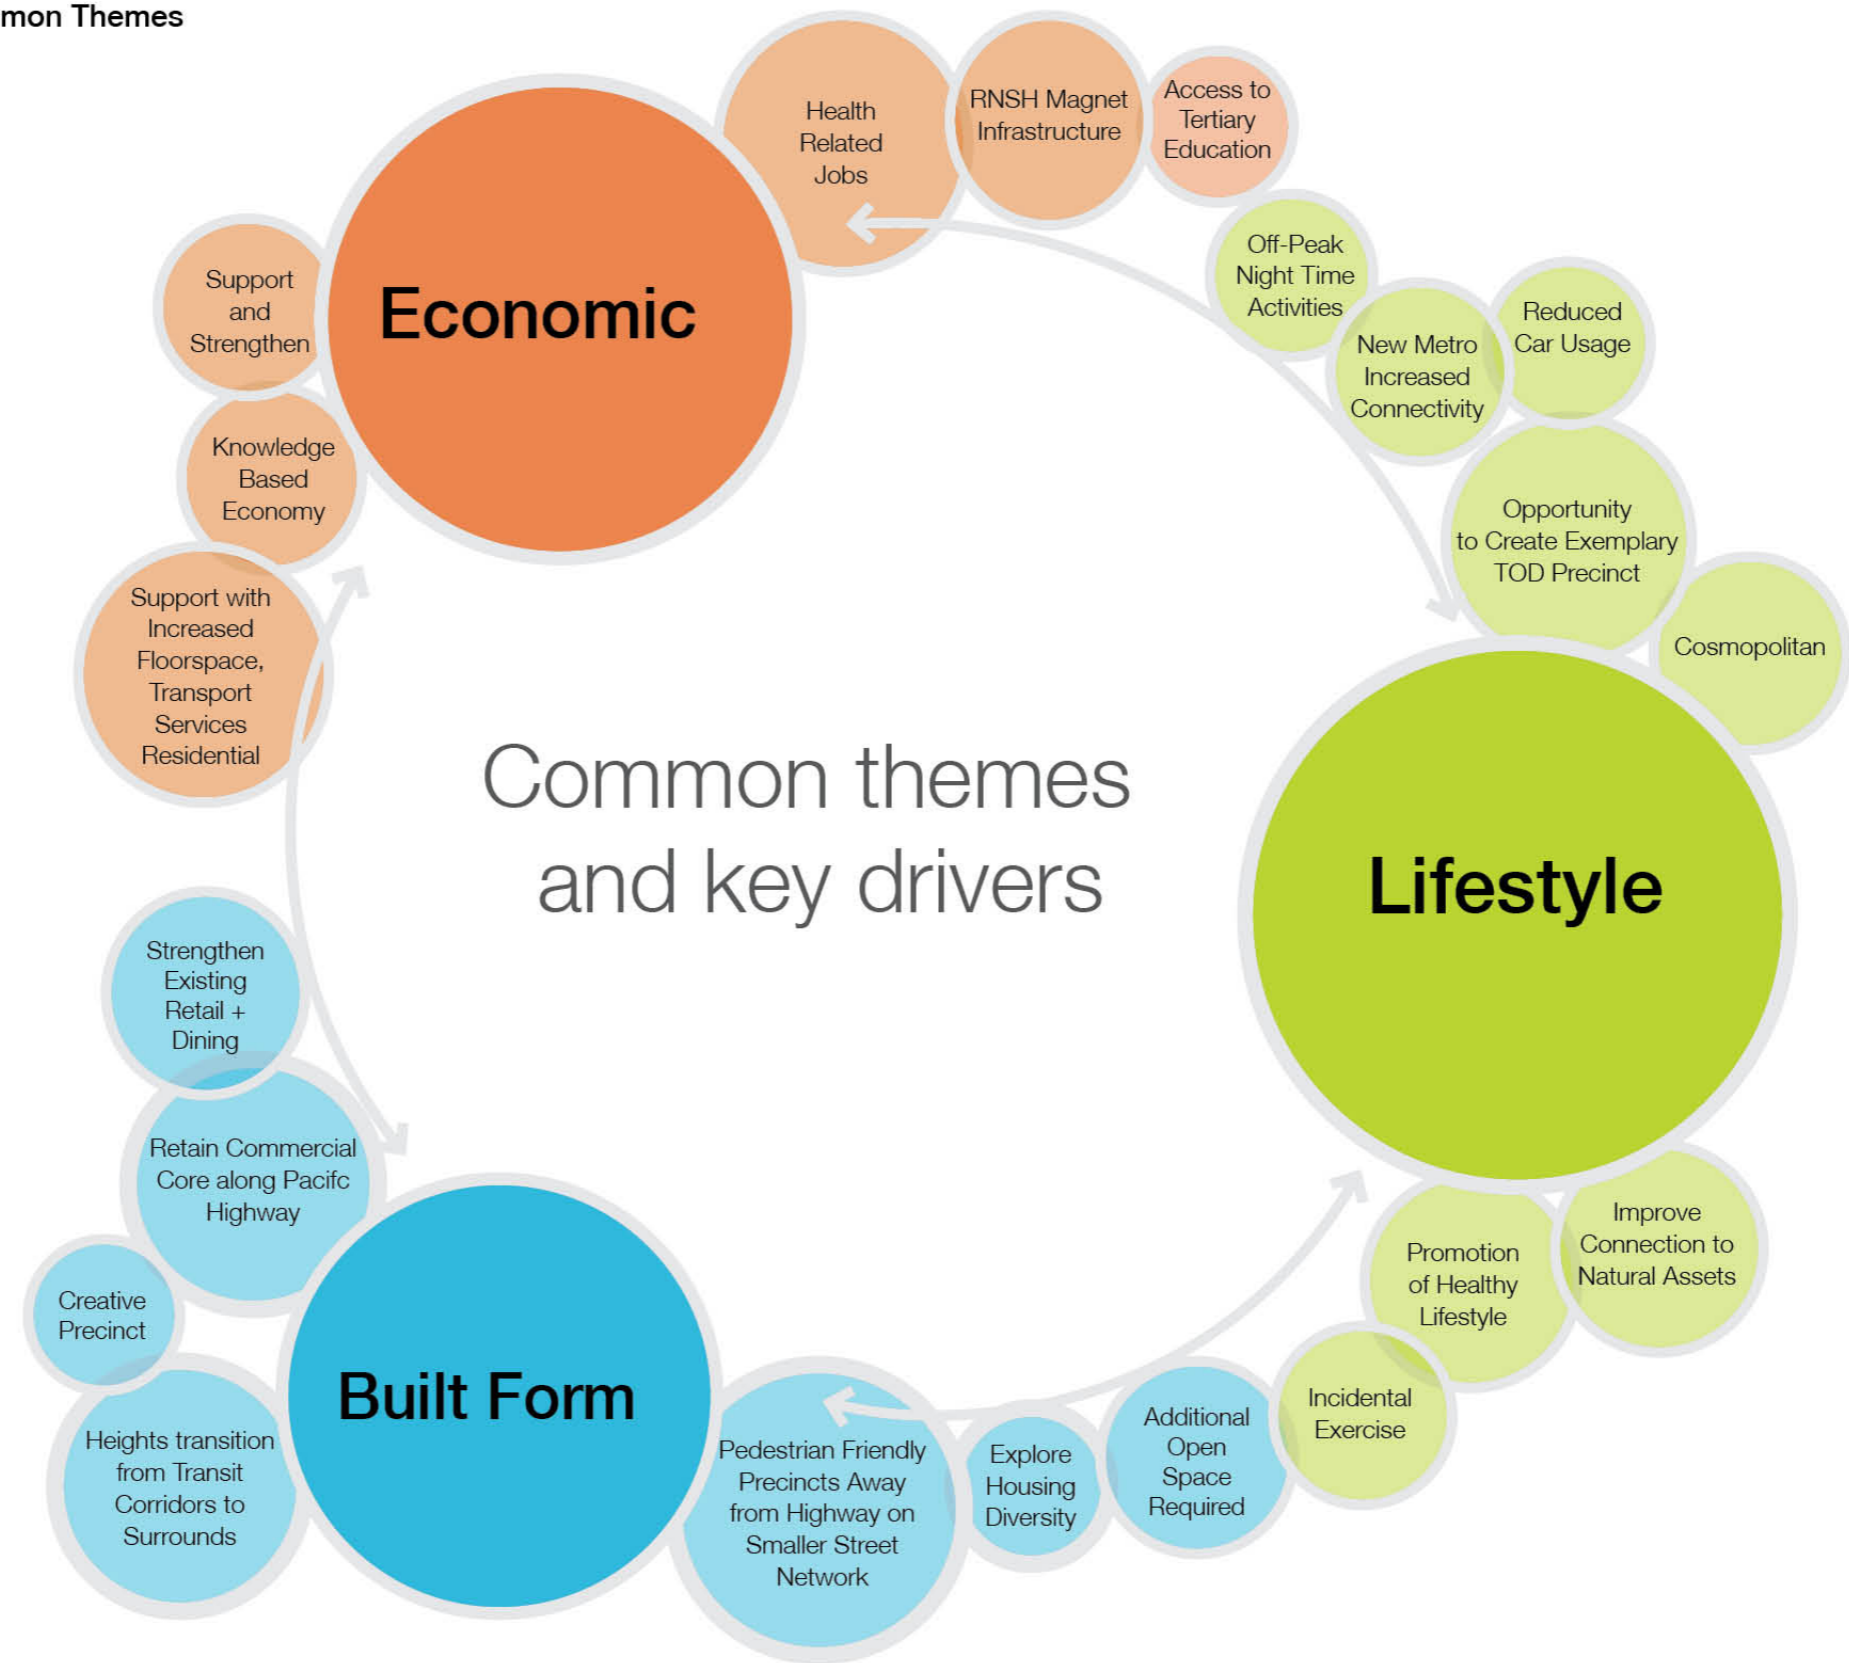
mon Themes

Economic

Health Related Jobs

RNSH Magnet Infrastructure

Access to Tertiary Education

Support and Strengthen

Knowledge Based Economy

Support with Increased Floorspace, Transport Services Residential

Off-Peak Night Time Activities

New Metro Increased Connectivity

Reduced Car Usage

Opportunity to Create Exemplary TOD Precinct

Cosmopolitan

Common themes and key drivers

Lifestyle

Strengthen Existing Retail + Dining

Retain Commercial Core along Pacifc Highway

Creative Precinct

Heights transition from Transit Corridors to Surrounds

Built Form

Pedestrian Friendly Precincts Away from Highway on Smaller Street Network

Explore Housing Diversity

Additional Open Space Required

Incidental Exercise

Promotion of Healthy Lifestyle

Improve Connection to Natural Assets